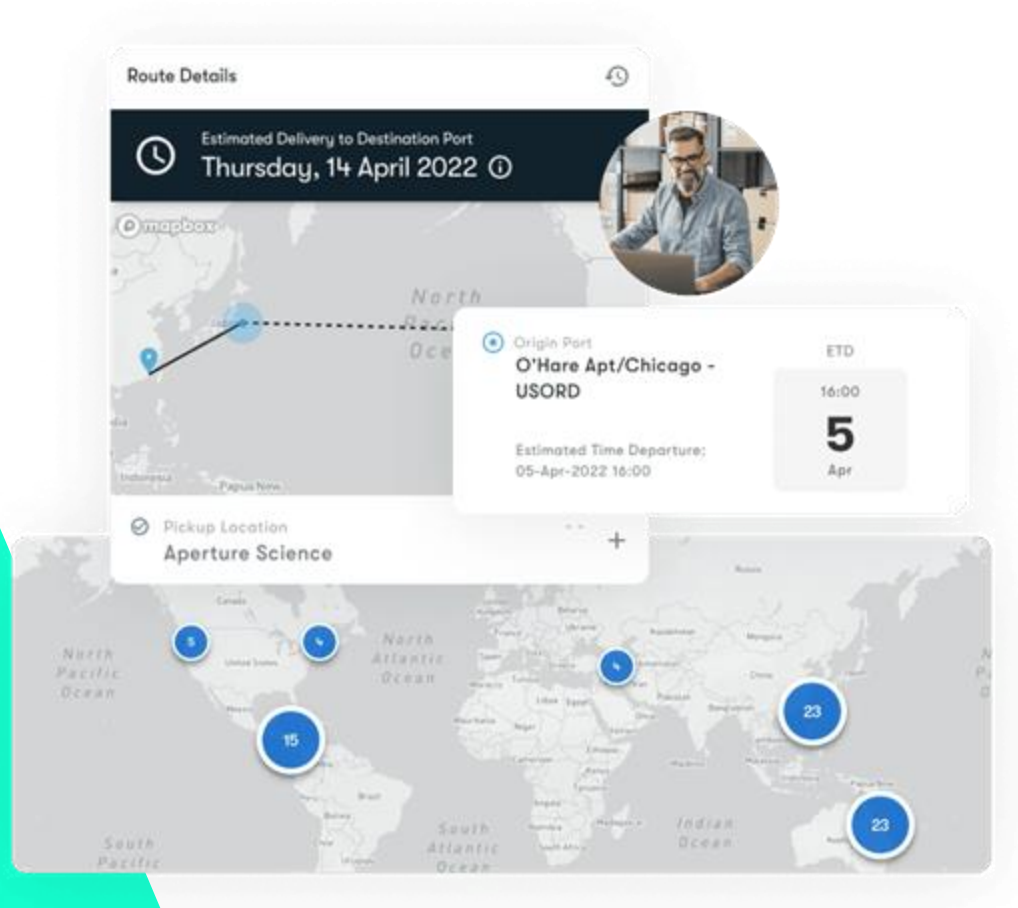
Route Details

Estimated Delivery to Destination Port
Thursday, 14 April 2022

mapbox

North Pac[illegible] Oce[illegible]

Indonesia
Papua New

Origin Port
O'Hare Apt/Chicago - USORD

Estimated Time Departure:
05-Apr-2022 16:00

ETD
16:00
5
Apr

Pickup Location
Aperture Science

+

North Pacific Ocean

North Atlantic Ocean

South Atlantic Ocean

Indian Ocean

South Pacific

5
4
4
15
23
23